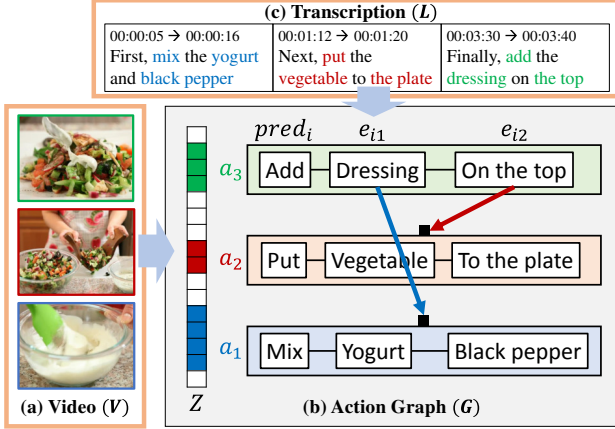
(c) Transcription ($L$)

| 00:00:05 → 00:00:16 | 00:01:12 → 00:01:20 | 00:03:30 → 00:03:40 |
|---|---|---|
| First, mix the yogurt and black pepper | Next, put the vegetable to the plate | Finally, add the dressing on the top |

$pred_i$ $e_{i1}$ $e_{i2}$

$a_3$ Add Dressing On the top

$a_2$ Put Vegetable To the plate

$a_1$ Mix Yogurt Black pepper

$Z$

(a) Video ($V$)

(b) Action Graph ($G$)